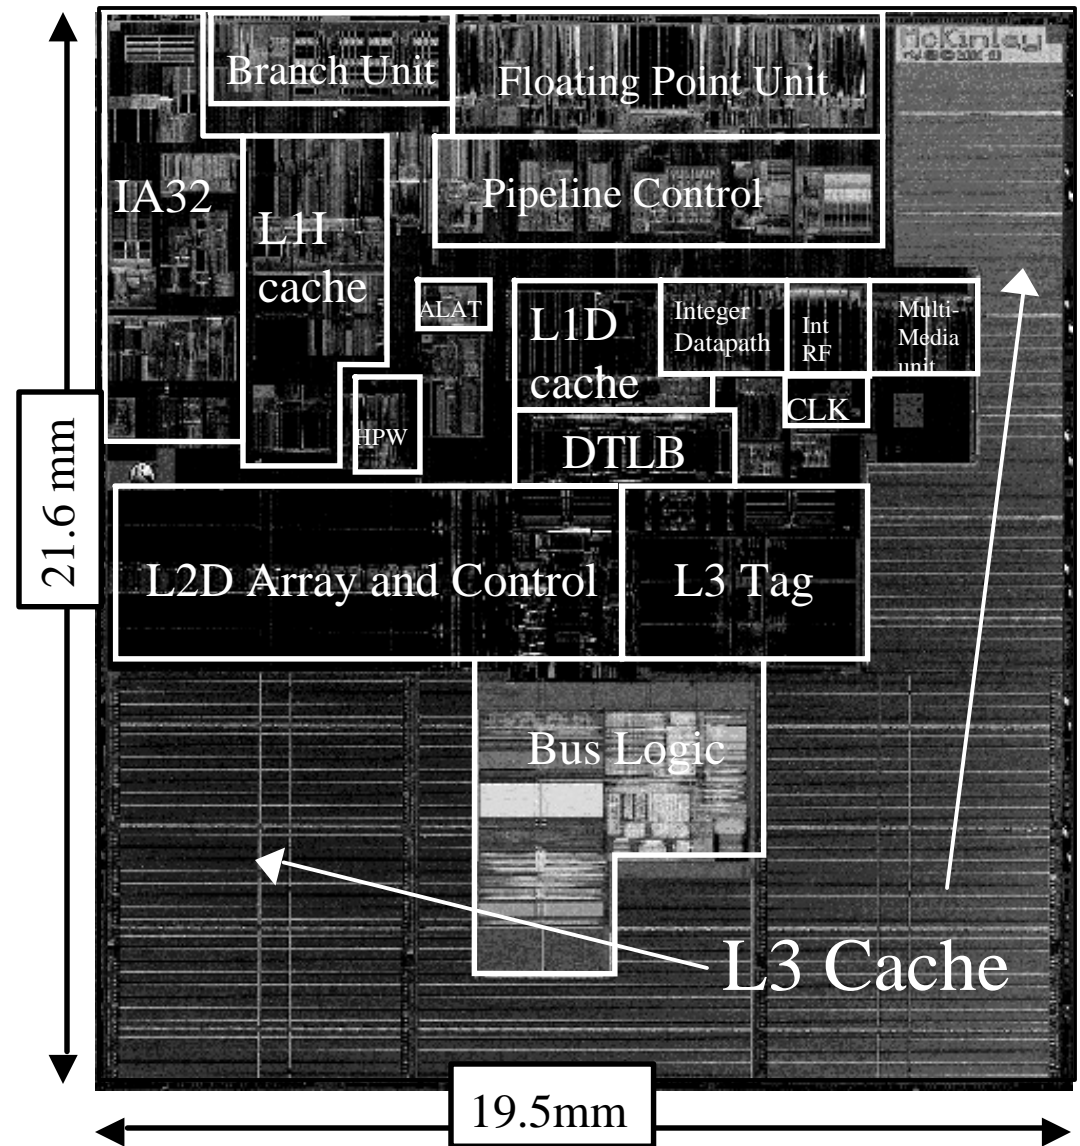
McKinley

Branch Unit

Floating Point Unit

IA32

L1I cache

Pipeline Control

ALAT

L1D cache

Integer Datapath

Int RF

Multi-Media unit

CLK

HPW

DTLB

21.6 mm

L2D Array and Control

L3 Tag

Bus Logic

L3 Cache

19.5mm